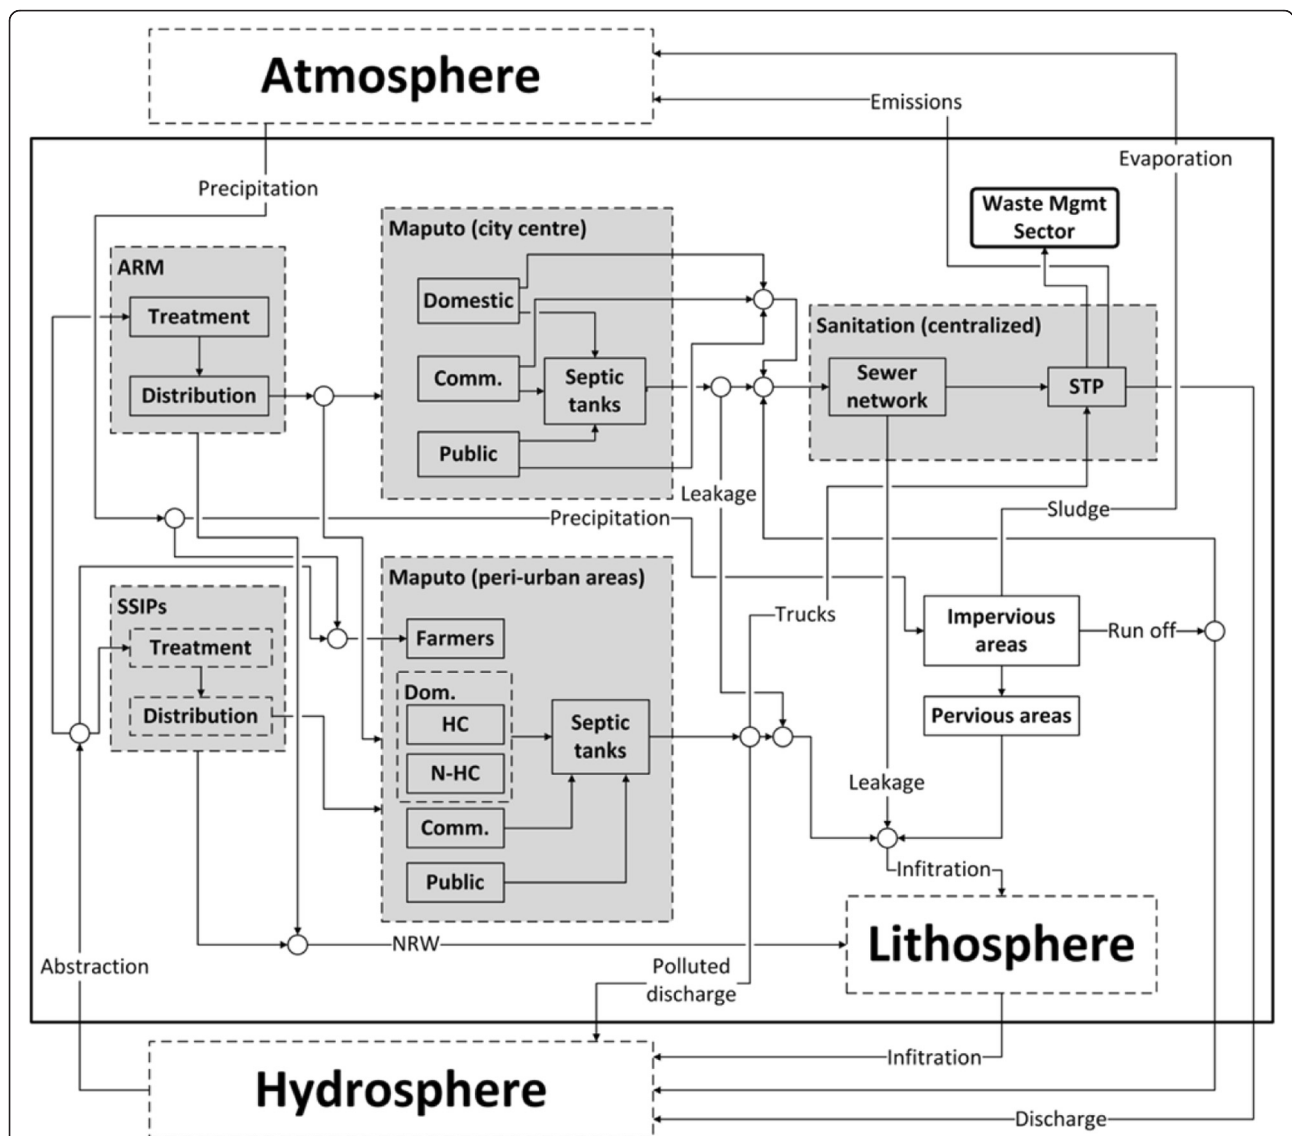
Atmosphere

Emissions

Evaporation

Precipitation

Waste Mgmt Sector

ARM

Treatment

Distribution

Maputo (city centre)

Domestic

Comm.

Septic tanks

Public

Sanitation (centralized)

Sewer network

STP

Leakage

Precipitation

Sludge

SSIPs

Treatment

Distribution

Maputo (peri-urban areas)

Farmers

Dom.

HC

N-HC

Septic tanks

Comm.

Public

Trucks

Impervious areas

Run off

Pervious areas

Leakage

Infitration

Lithosphere

NRW

Abstraction

Polluted discharge

Infitration

Hydrosphere

Discharge